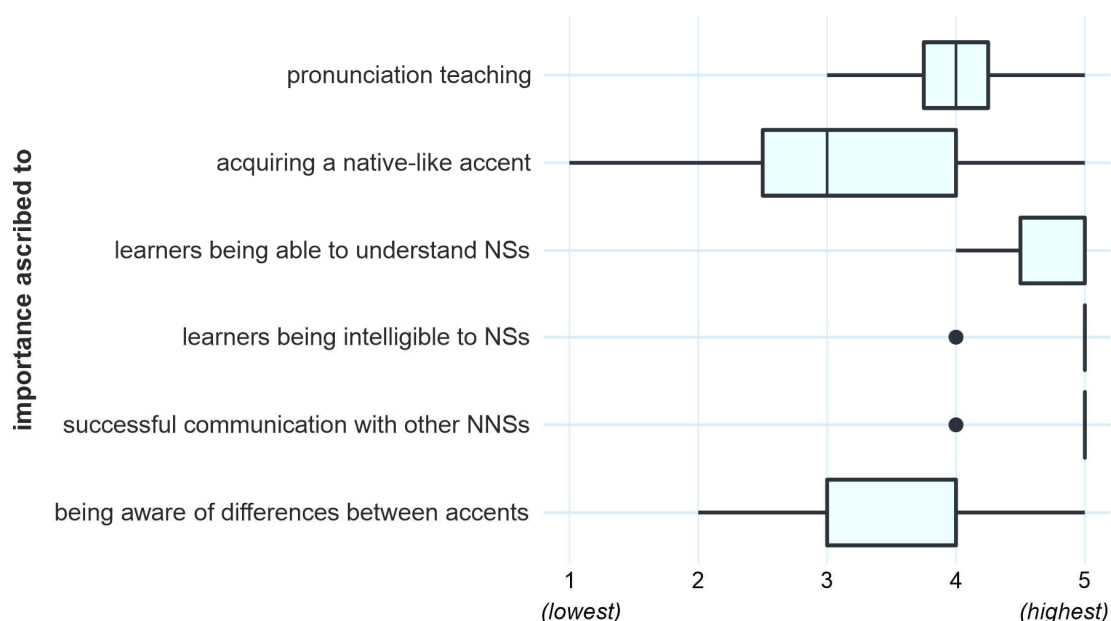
importance ascribed to

pronunciation teaching

acquiring a native-like accent

learners being able to understand NSs

learners being intelligible to NSs

successful communication with other NNSs

being aware of differences between accents

1
(lowest)

2

3

4

5
(highest)